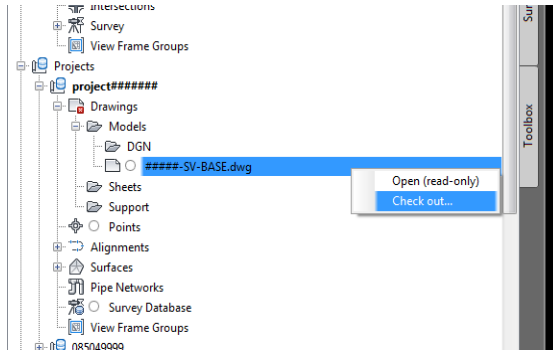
Intersections
Survey
View Frame Groups
Projects
project#######
Drawings
Models
DGN
#####-SV-BASE.dwg
Open (read-only)
Check out...
Sheets
Support
Points
Alignments
Surfaces
Pipe Networks
Survey Database
View Frame Groups
085049999
Sur
Toolbox